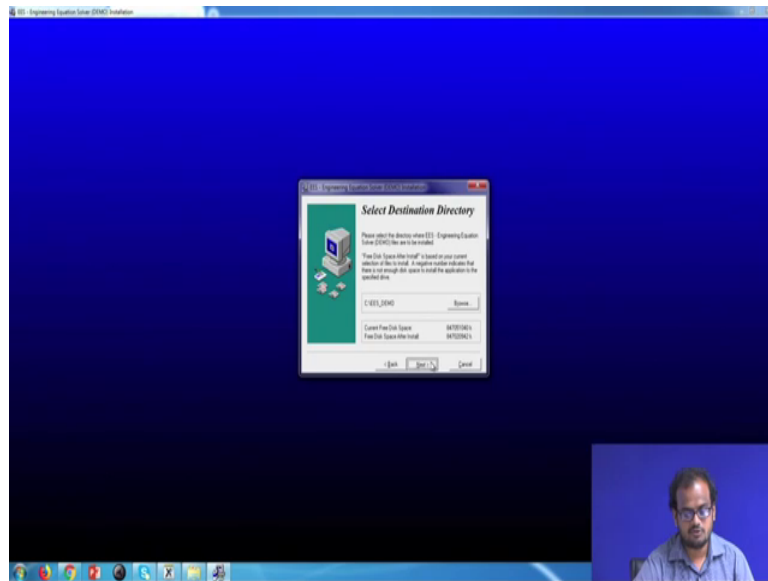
EES - Engineering Equation Solver (DEMO) Installation

EES - Engineering Equation Solver (DEMO) Installation

Select Destination Directory

Please select the directory where EES - Engineering Equation Solver (DEMO) files are to be installed.

"Free Disk Space After Install" is based on your current selection of files to install. A negative number indicates that there is not enough disk space to install the application to the specified drive.

C:\EES_DEMO

Browse...

Current Free Disk Space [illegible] k
Free Disk Space After Install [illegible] k

< Back Next > Cancel